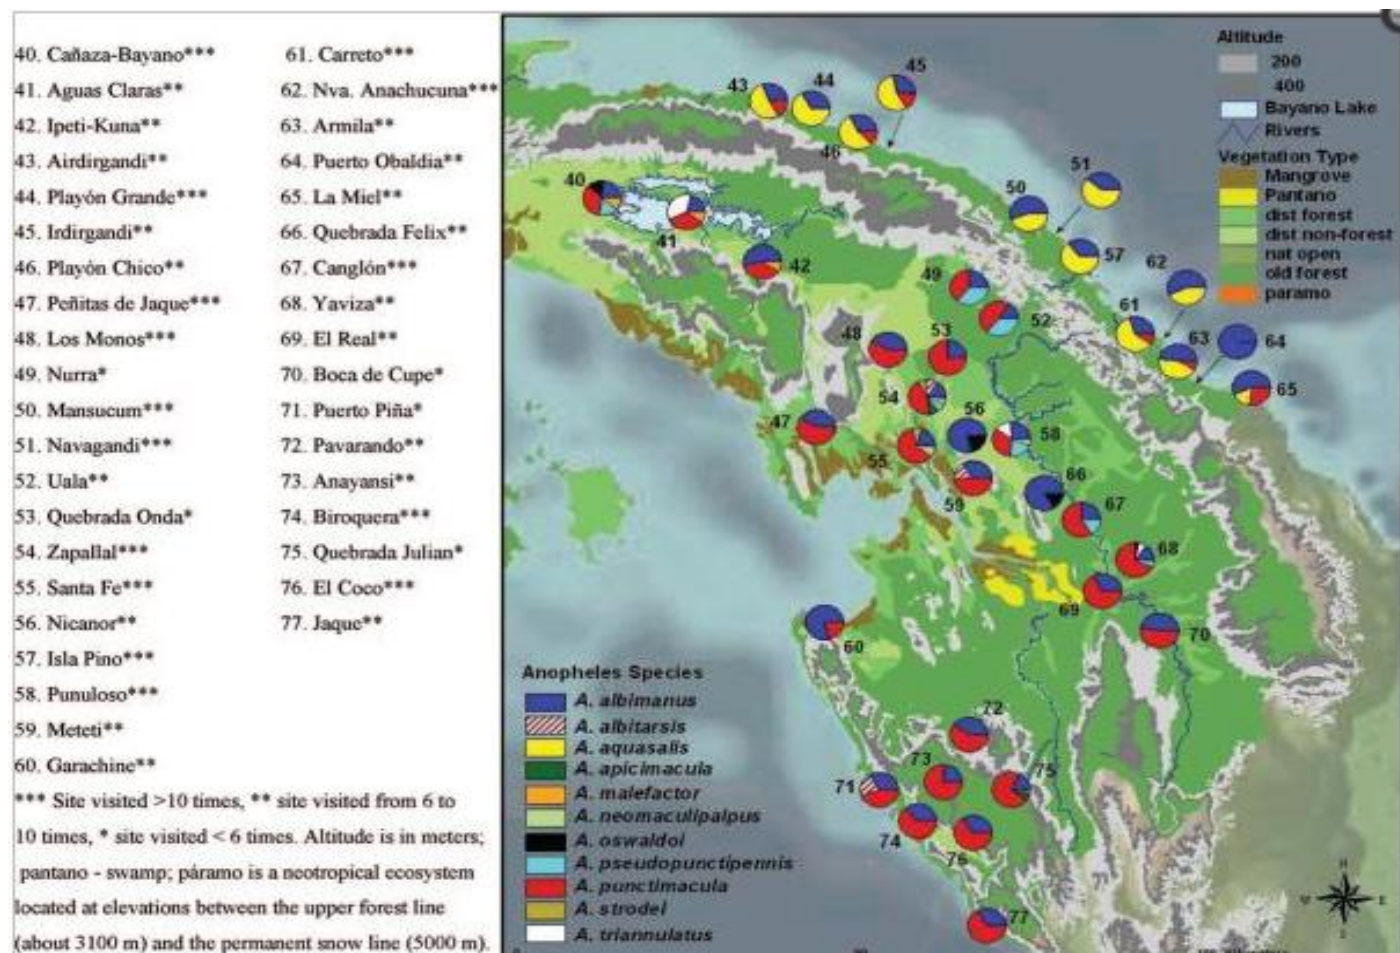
40. Cañaza-Bayano***
41. Aguas Claras**
42. Ipeti-Kuna**
43. Airdirgandi**
44. Playón Grande***
45. Irdirgandi**
46. Playón Chico**
47. Peñitas de Jaque***
48. Los Monos***
49. Nurra*
50. Mansucum***
51. Navagandi***
52. Uala**
53. Quebrada Onda*
54. Zapallal***
55. Santa Fe***
56. Nicanor**
57. Isla Pino***
58. Punuloso***
59. Meteti**
60. Garachine**

61. Carreto***
62. Nva. Anachucuna***
63. Armila**
64. Puerto Obaldia**
65. La Miel**
66. Quebrada Felix**
67. Canglón***
68. Yaviza**
69. El Real**
70. Boca de Cupe*
71. Puerto Piña*
72. Pavarando**
73. Anayansi**
74. Biroquera***
75. Quebrada Julian*
76. El Coco***
77. Jaque**

*** Site visited >10 times, ** site visited from 6 to 10 times, * site visited < 6 times. Altitude is in meters; pantano - swamp; páramo is a neotropical ecosystem located at elevations between the upper forest line (about 3100 m) and the permanent snow line (5000 m).

Altitude
200
400
Bayano Lake
Rivers
Vegetation Type
Mangrove
Pantano
dist forest
dist non-forest
nat open
old forest
paramo

43 44 45 46 40 41 42 51 50 57 62 49 52 61 63 64 65 48 53 54 56 58 47 55 59 66 67 68 69 60 70 72 73 75 71 74 76 77

Anopheles Species
A. albimanus
A. albitarsis
A. aquasalis
A. apicimacula
A. malefactor
A. neomaculipalpus
A. oswaldoi
A. pseudopunctipennis
A. punctimacula
A. strodei
A. triannulatus